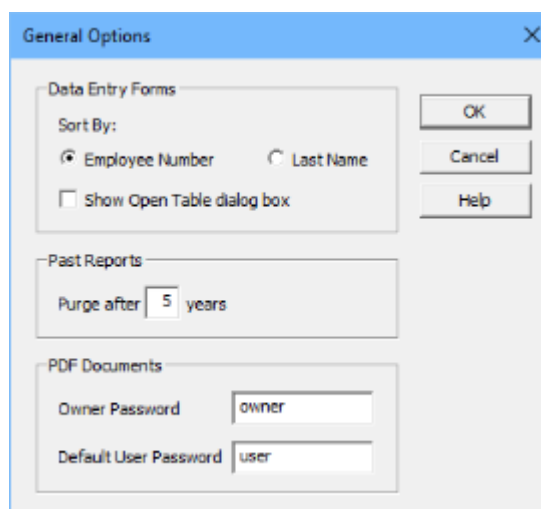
General Options

Data Entry Forms

Sort By:

Employee Number

Last Name

Show Open Table dialog box

OK

Cancel

Help

Past Reports

Purge after 5 years

PDF Documents

Owner Password owner

Default User Password user